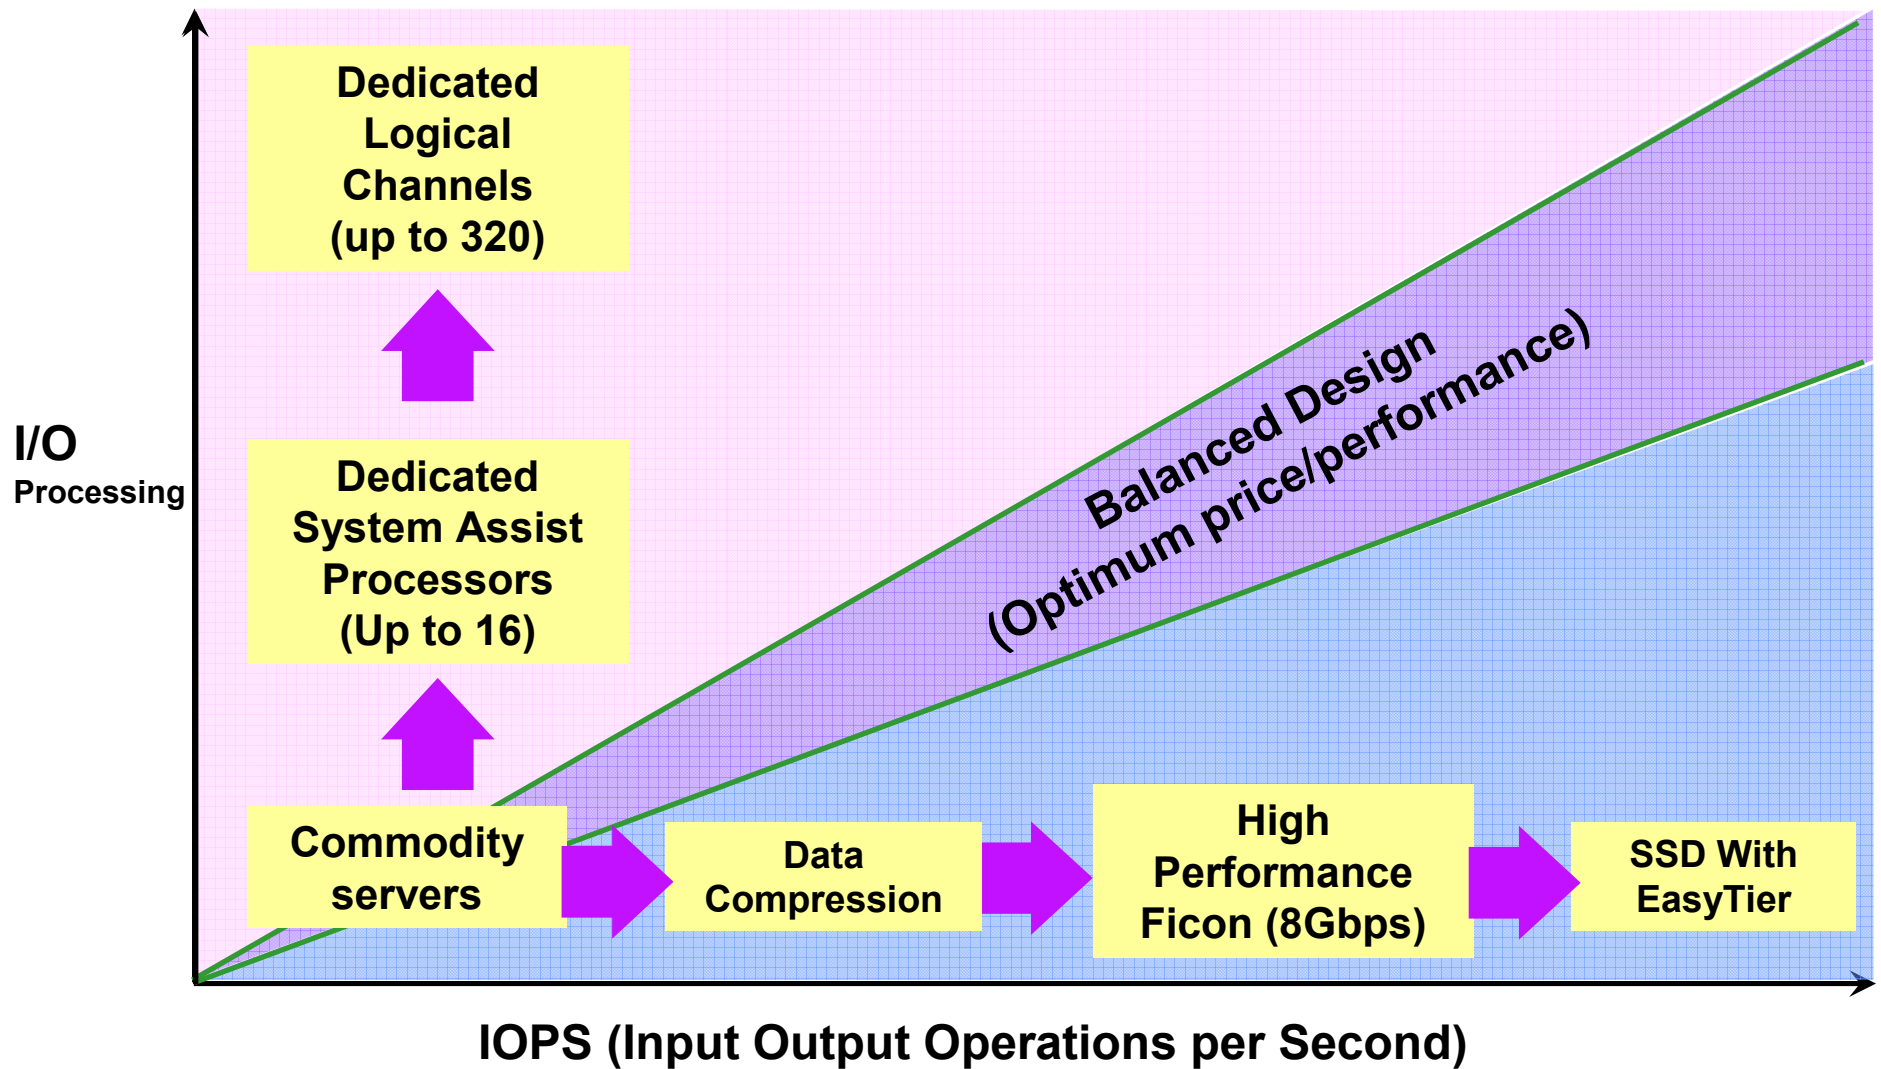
Dedicated Logical Channels (up to 320)

Dedicated System Assist Processors (Up to 16)

I/O Processing

Balanced Design (Optimum price/performance)

Commodity servers

Data Compression

High Performance Ficon (8Gbps)

SSD With EasyTier

IOPS (Input Output Operations per Second)